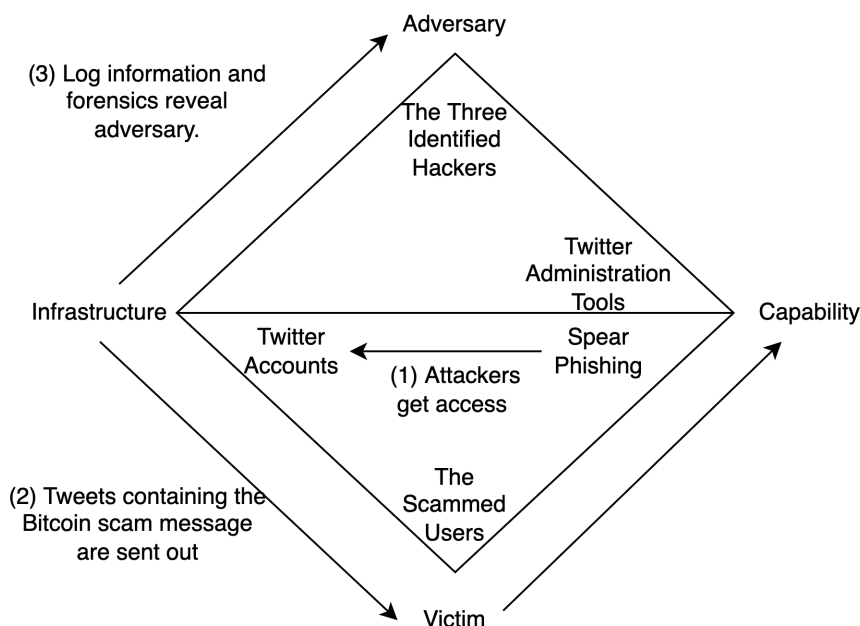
Adversary

(3) Log information and forensics reveal adversary.

The Three Identified Hackers

Twitter Administration Tools

Infrastructure

Capability

Twitter Accounts

Spear Phishing

(1) Attackers get access

The Scammed Users

(2) Tweets containing the Bitcoin scam message are sent out

Victim